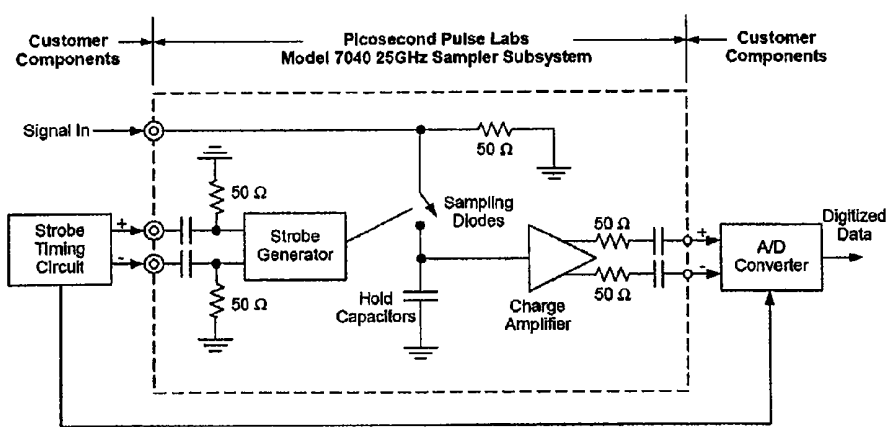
Customer Components

Picosecond Pulse Labs
Model 7040 25GHz Sampler Subsystem

Customer Components

Signal In

50 Ω

50 Ω

Strobe Timing Circuit

+

-

Strobe Generator

Sampling Diodes

50 Ω

50 Ω

+

-

A/D Converter

Digitized Data

50 Ω

Hold Capacitors

Charge Amplifier